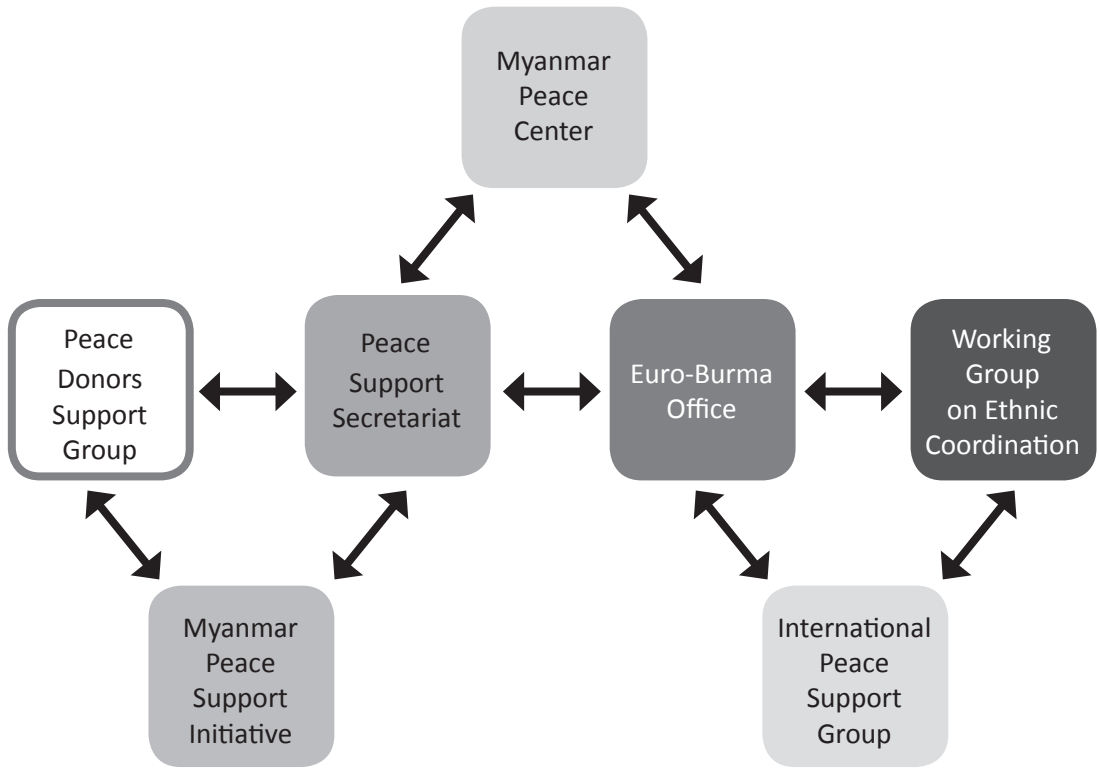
Myanmar Peace Center

Peace Donors Support Group

Peace Support Secretariat

Euro-Burma Office

Working Group on Ethnic Coordination

Myanmar Peace Support Initiative

International Peace Support Group